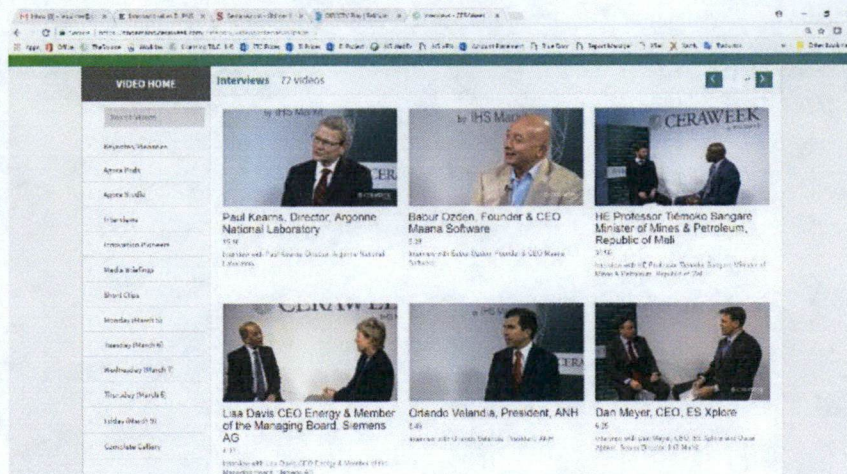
VIDEO HOME

Interviews 72 videos

Search Videos

Keynotes Sessions

Agora Pods

Agora Studio

Interviews

Innovation Pioneers

Media Briefings

Short Clips

Monday (March 5)

Tuesday (March 6)

Wednesday (March 7)

Thursday (March 8)

Friday (March 9)

Complete Gallery

by IHS Markit

CERAWEEK

Paul Kearns, Director, Argonne National Laboratory

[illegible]

Babur Ozden, Founder & CEO Maana Software

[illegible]

HE Professor Tiémoko Sangare Minister of Mines & Petroleum, Republic of Mali

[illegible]

CERAWEEK

Lisa Davis CEO Energy & Member of the Managing Board, Siemens AG

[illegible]

Orlando Velandia, President, ANH

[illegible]

Dan Meyer, CEO, ES Xplore

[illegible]